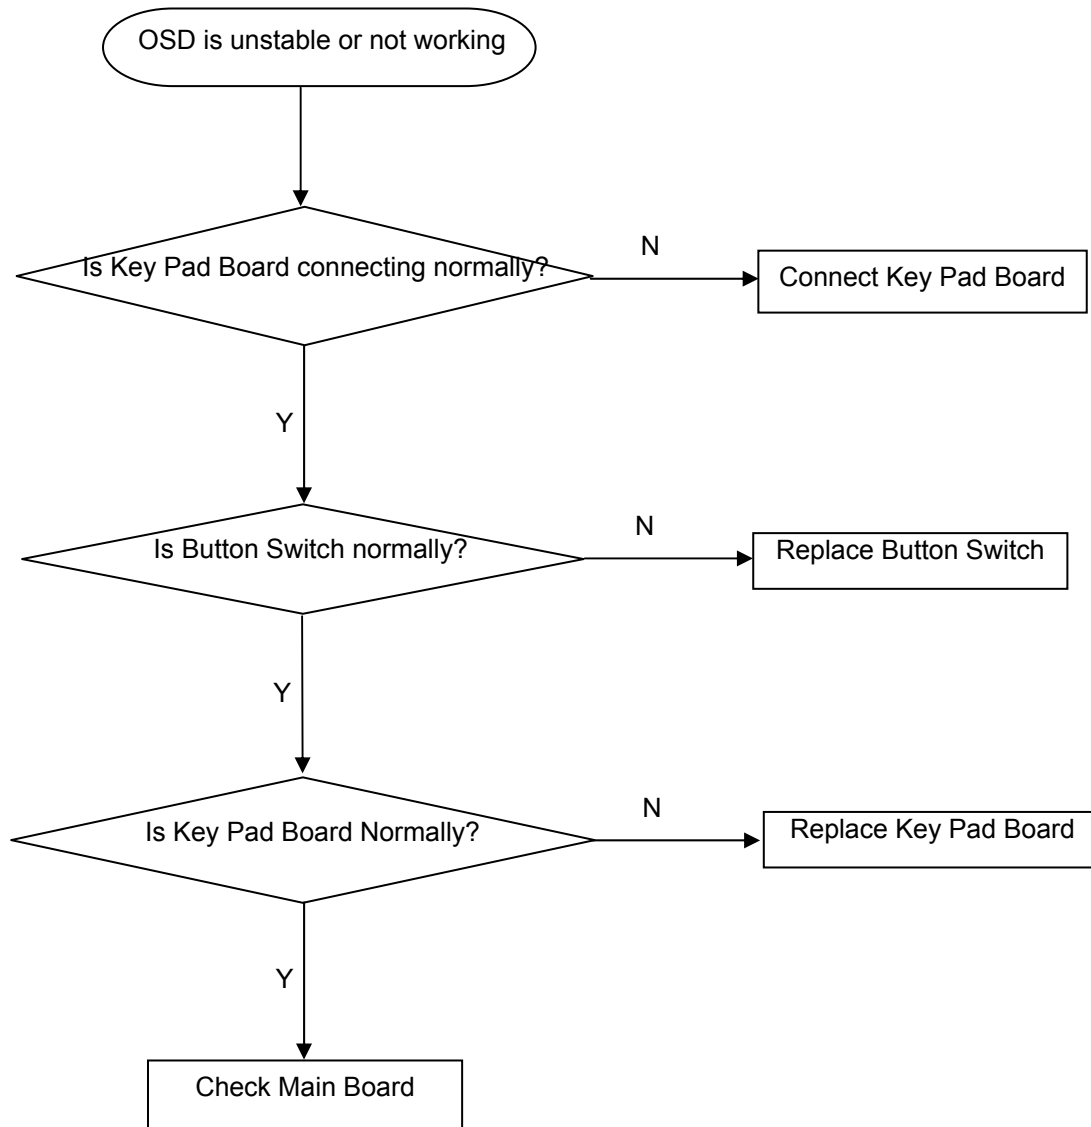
OSD is unstable or not working

Is Key Pad Board connecting normally?

N

Connect Key Pad Board

Y

Is Button Switch normally?

N

Replace Button Switch

Y

Is Key Pad Board Normally?

N

Replace Key Pad Board

Y

Check Main Board